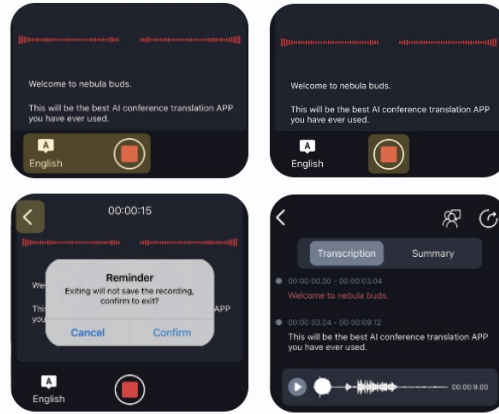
Welcome to nebula buds.

This will be the best AI conference translation APP you have ever used.

English

Welcome to nebula buds.

This will be the best AI conference translation APP you have ever used.

English

00:00:15

We

This you

Reminder

Exiting will not save the recording, confirm to exit?

Cancel

Confirm

English

Transcription

Summary

00:00:00.00 - 00:00:03.04

Welcome to nebula buds.

00:00:03.04 - 00:00:09.12

This will be the best AI conference translation APP you have ever used.

00:00:9.00